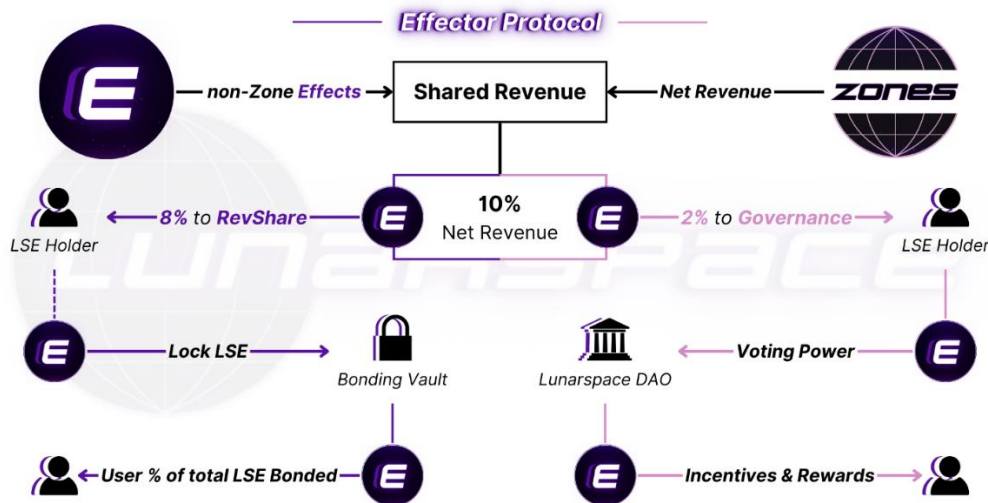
Effector Protocol

E

non-Zone Effects

Shared Revenue

Net Revenue

ZONES

10%
Net Revenue

8% to RevShare

2% to Governance

LSE Holder

LSE Holder

Lock LSE

Bonding Vault

Lunarspace DAO

Voting Power

User % of total LSE Bonded

Incentives & Rewards

LUNARSPACE